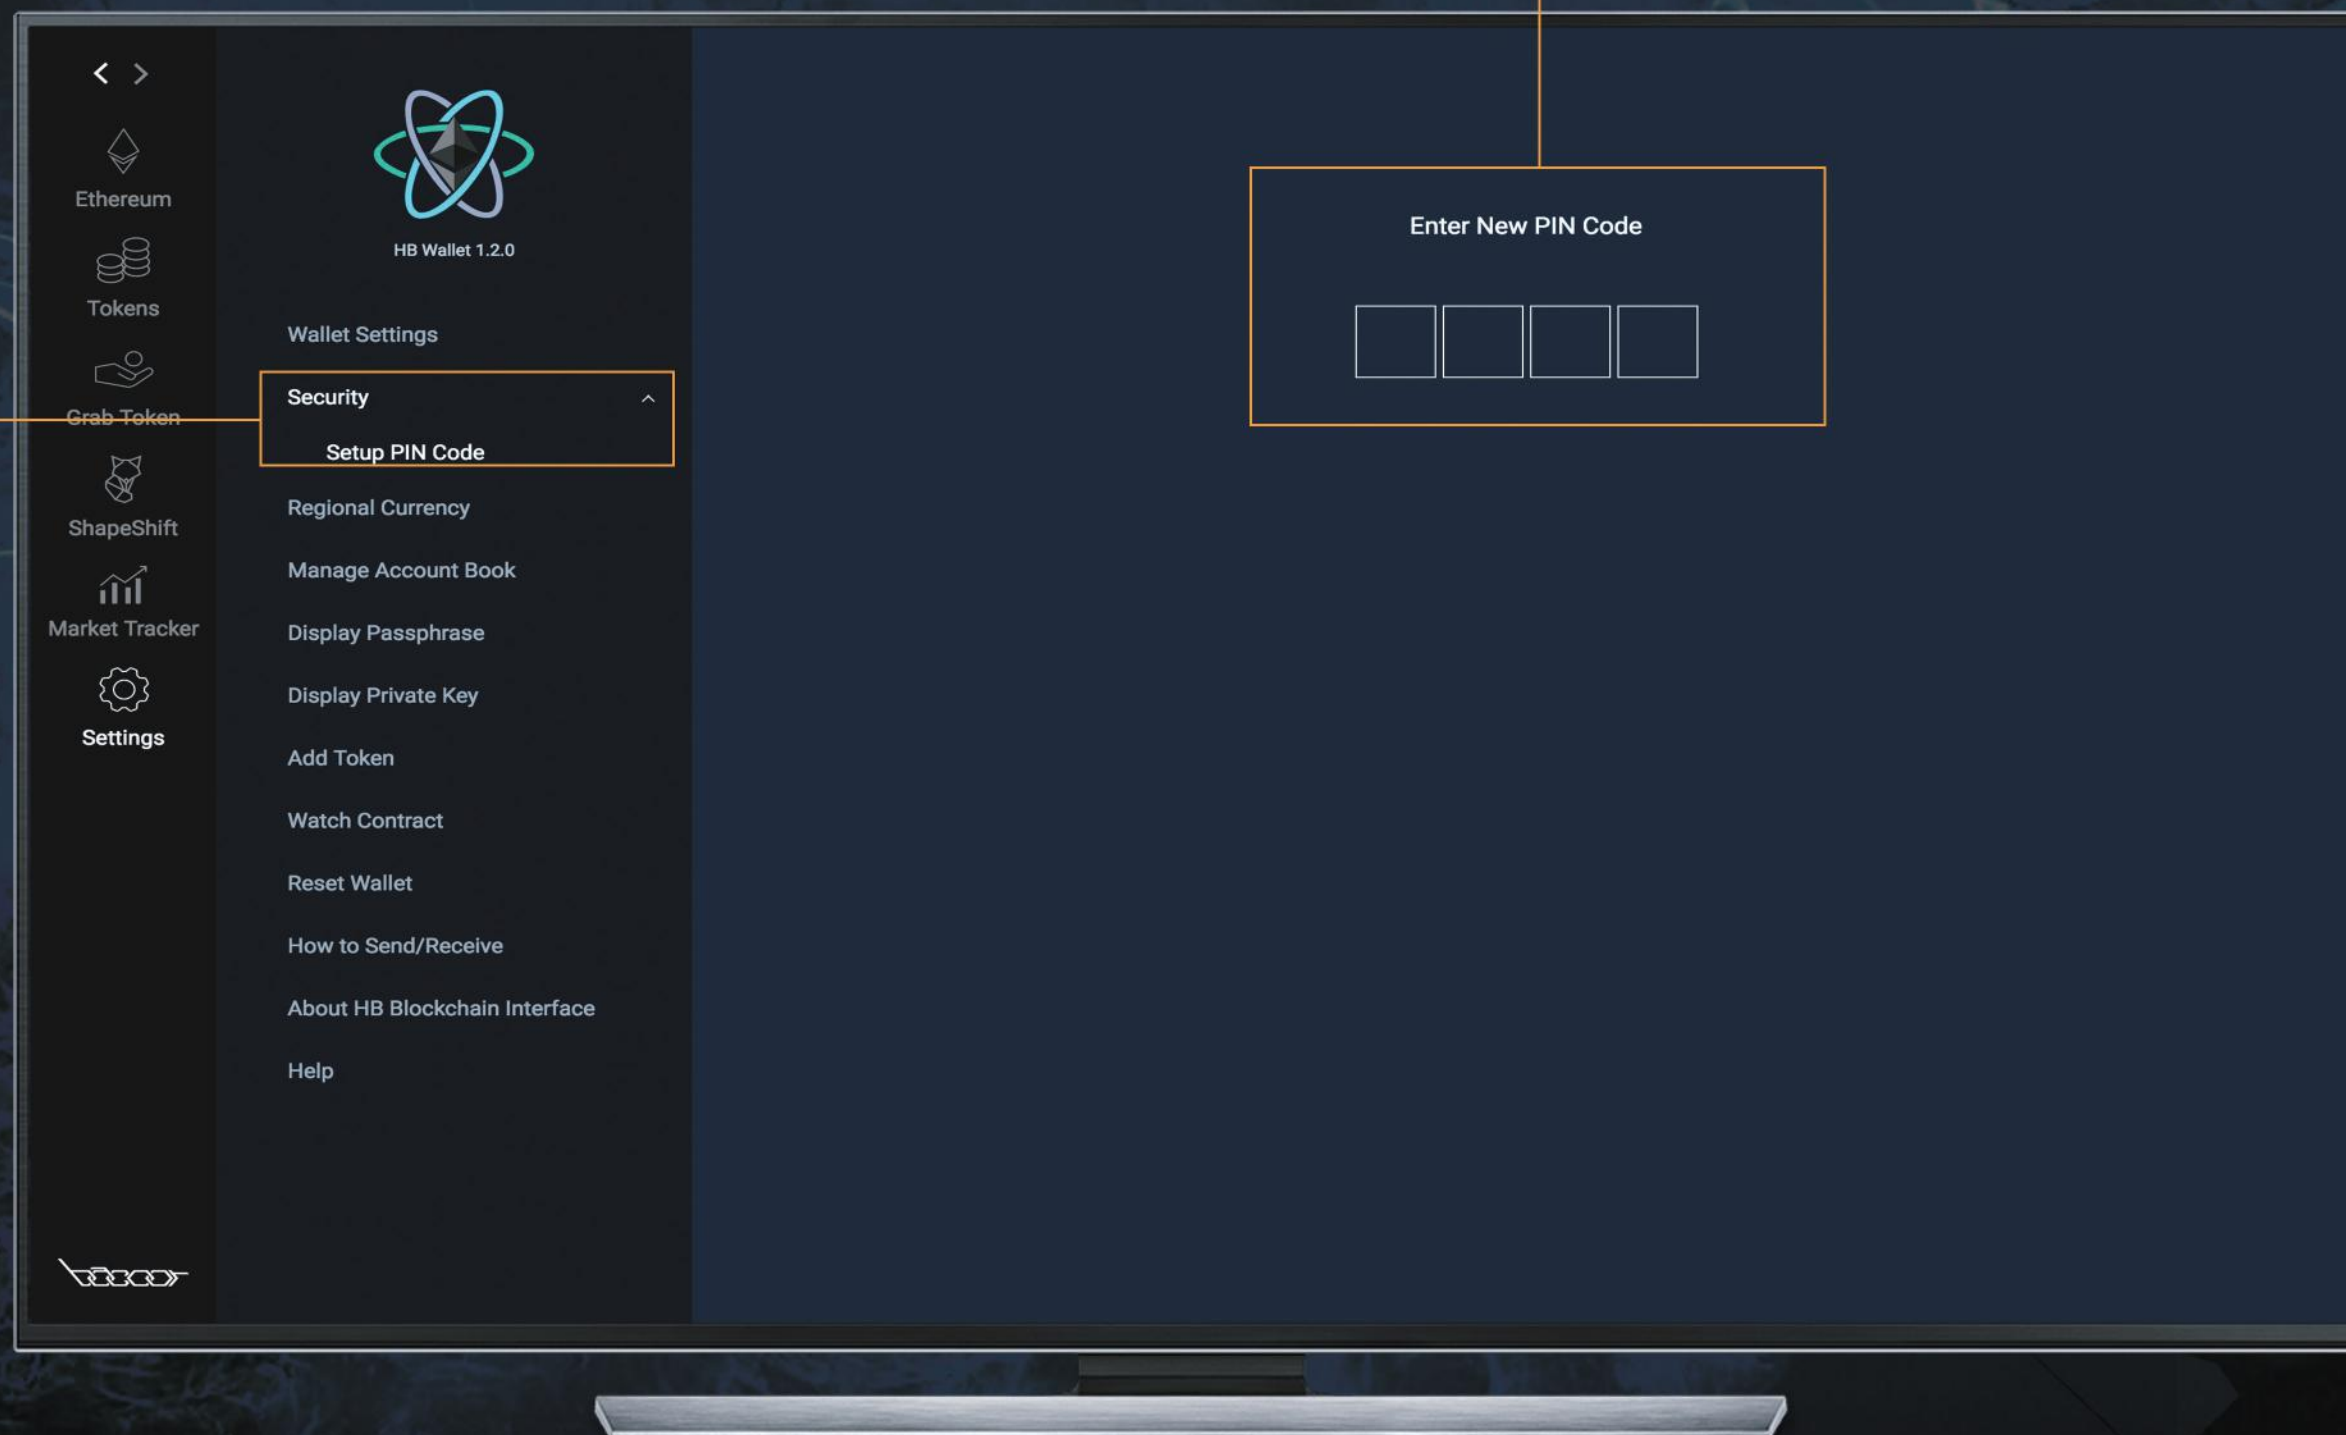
< >

Ethereum

Tokens

Grab Token

ShapeShift

Market Tracker

Settings

HB Wallet 1.2.0

Wallet Settings

Security ^

Setup PIN Code

Regional Currency

Manage Account Book

Display Passphrase

Display Private Key

Add Token

Watch Contract

Reset Wallet

How to Send/Receive

About HB Blockchain Interface

Help

Enter New PIN Code